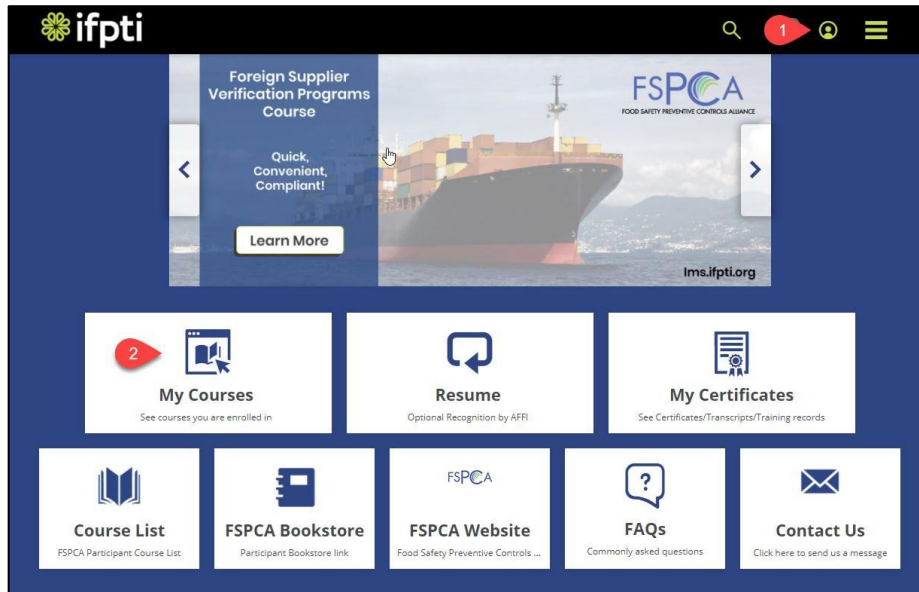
ifpti

1

Foreign Supplier Verification Programs Course

Quick, Convenient, Compliant!

Learn More

FSPCA
FOOD SAFETY PREVENTIVE CONTROLS ALLIANCE

lms.ifpti.org

2

My Courses
See courses you are enrolled in

Resume
Optional Recognition by AFFI

My Certificates
See Certificates/Transcripts/Training records

Course List
FSPCA Participant Course List

FSPCA Bookstore
Participant Bookstore link

FSPCA
FSPCA Website
Food Safety Preventive Controls ...

FAQs
Commonly asked questions

Contact Us
Click here to send us a message